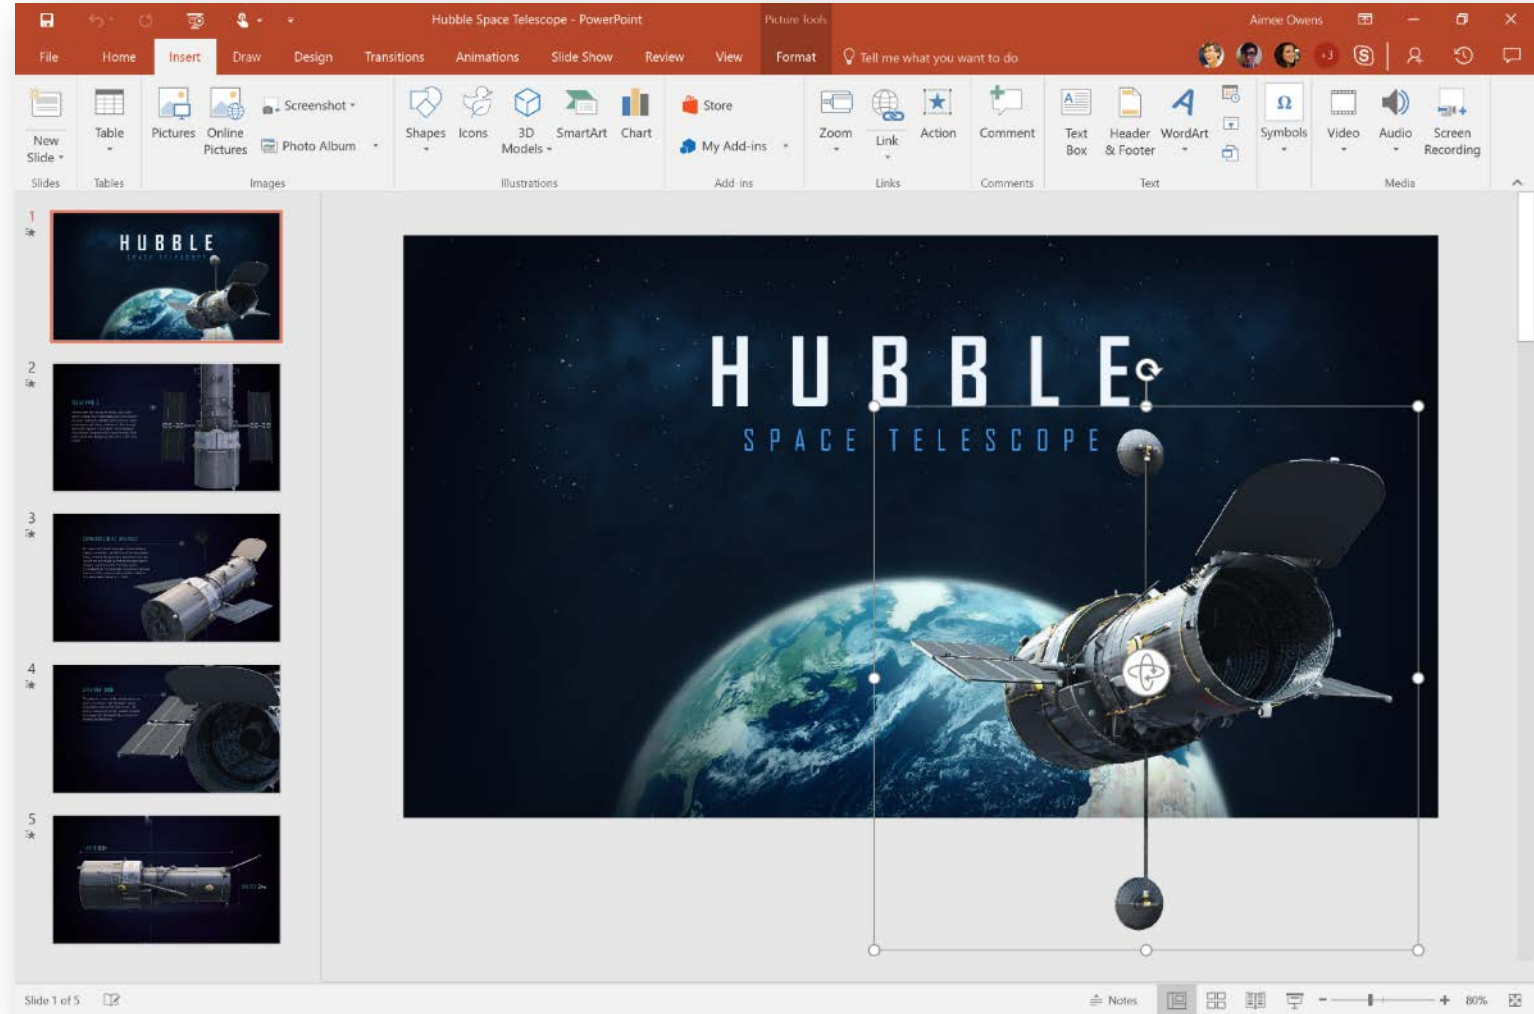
Hubble Space Telescope - PowerPoint
Picture Tools
Aimee Owens

File Home Insert Draw Design Transitions Animations Slide Show Review View Format Tell me what you want to do

New Slide
Slides
Table
Tables
Pictures Online Pictures Screenshot Photo Album
Images
Shapes Icons 3D Models SmartArt Chart
Illustrations
Store My Add-ins
Add-ins
Zoom Link Action
Links
Comment
Comments
Text Box Header & Footer WordArt
Text
Symbols
Video Audio Screen Recording
Media

1
HUBBLE
2
3
4
5

HUBBLE
SPACE TELESCOPE

Slide 1 of 5
Notes
80%